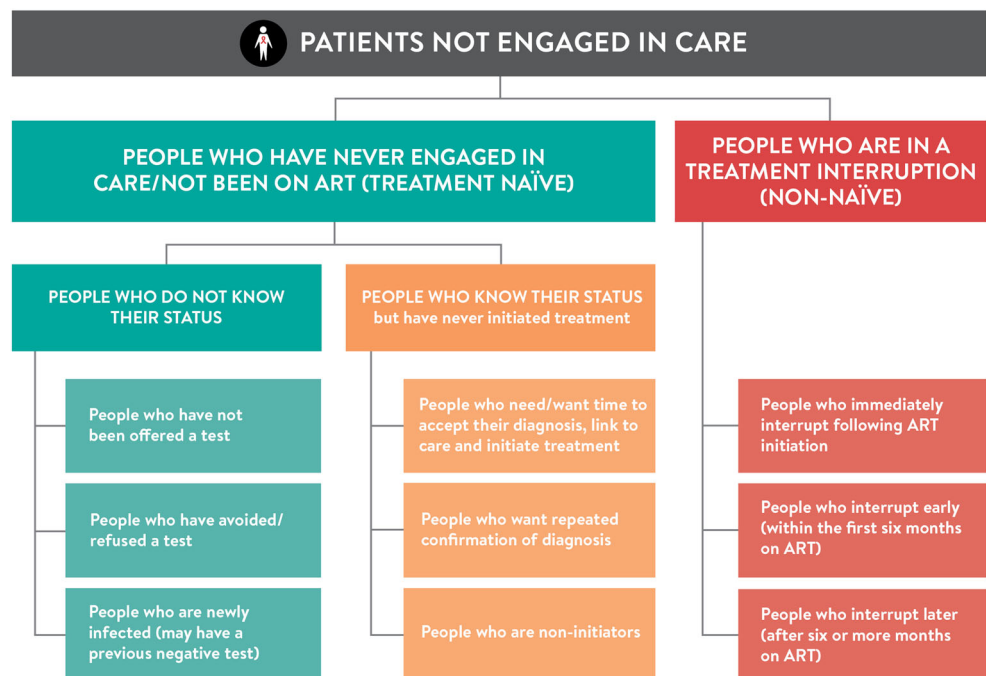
PATIENTS NOT ENGAGED IN CARE

PEOPLE WHO HAVE NEVER ENGAGED IN CARE/NOT BEEN ON ART (TREATMENT NAÏVE)

PEOPLE WHO DO NOT KNOW THEIR STATUS

People who have not been offered a test

People who have avoided/ refused a test

People who are newly infected (may have a previous negative test)

PEOPLE WHO KNOW THEIR STATUS but have never initiated treatment

People who need/want time to accept their diagnosis, link to care and initiate treatment

People who want repeated confirmation of diagnosis

People who are non-initiators

PEOPLE WHO ARE IN A TREATMENT INTERRUPTION (NON-NAÏVE)

People who immediately interrupt following ART initiation

People who interrupt early (within the first six months on ART)

People who interrupt later (after six or more months on ART)